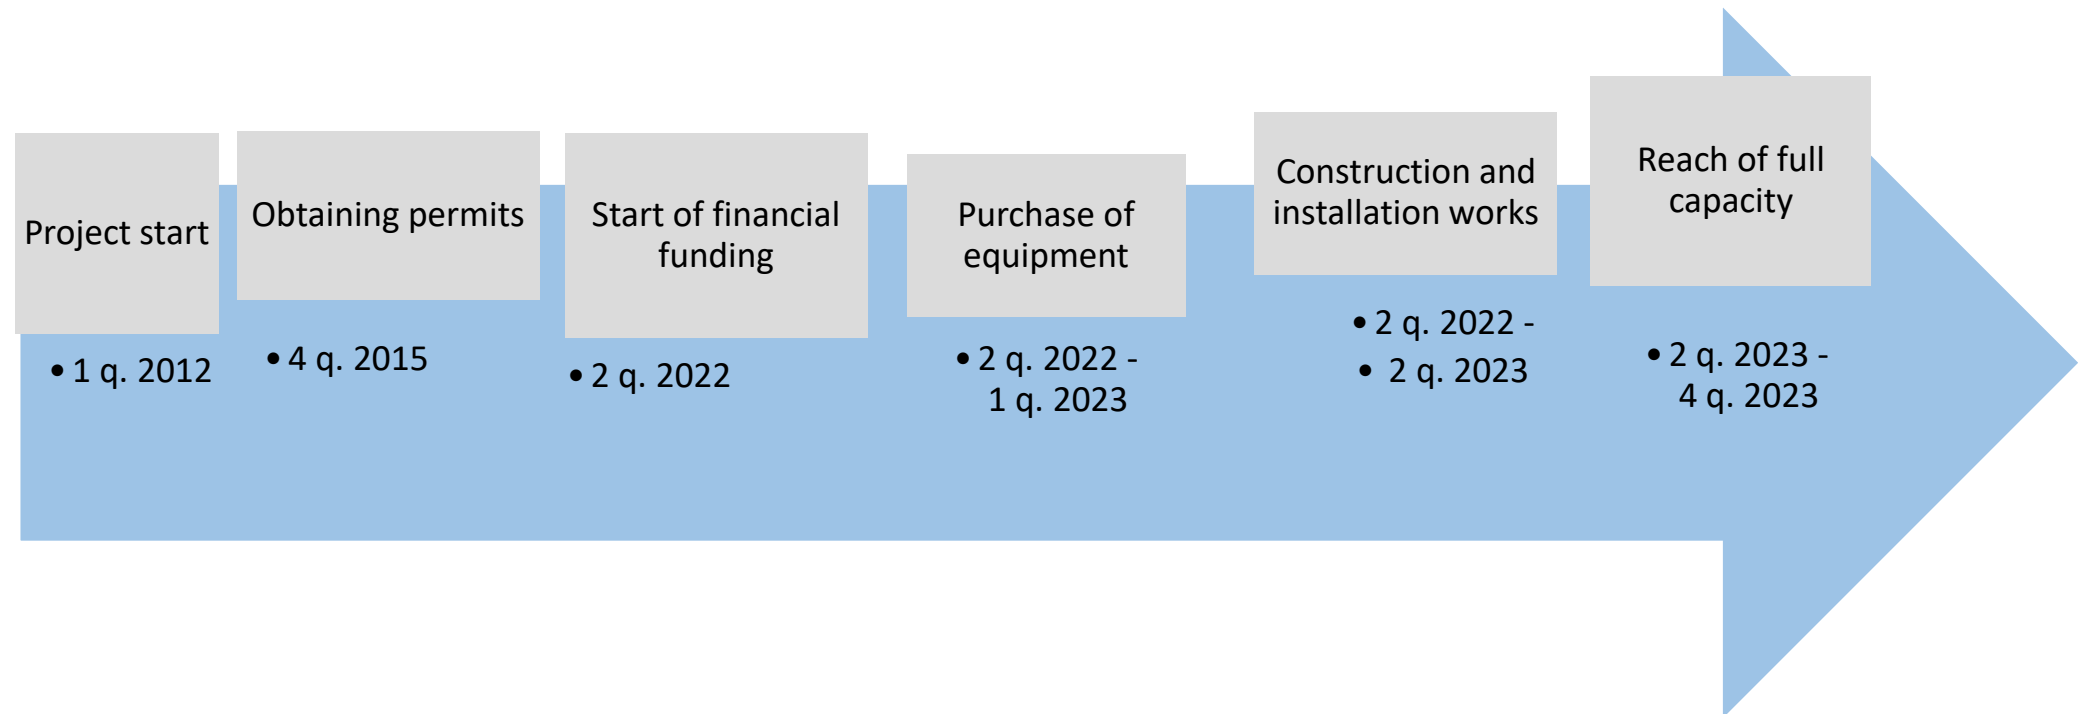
Project start

• 1 q. 2012

Obtaining permits

• 4 q. 2015

Start of financial funding

• 2 q. 2022

Purchase of equipment

• 2 q. 2022 - 1 q. 2023

Construction and installation works

• 2 q. 2022 -
• 2 q. 2023

Reach of full capacity

• 2 q. 2023 - 4 q. 2023